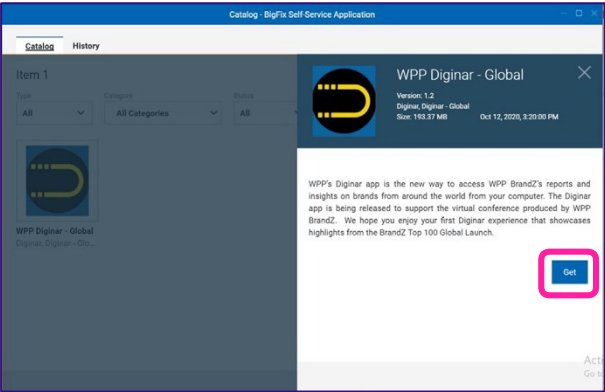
Catalog - BigFix Self-Service Application

Catalog History

Item 1

Type
All

Category
All Categories

Status
All

WPP Diginar - Global
Diginar, Diginar - Glo...

WPP Diginar - Global

Version: 1.2
Diginar, Diginar - Global
Size: 193.37 MB Oct 12, 2020, 3:20:00 PM

WPP's Diginar app is the new way to access WPP BrandZ's reports and insights on brands from around the world from your computer. The Diginar app is being released to support the virtual conference produced by WPP BrandZ. We hope you enjoy your first Diginar experience that showcases highlights from the BrandZ Top 100 Global Launch.

Get

Ac
Go